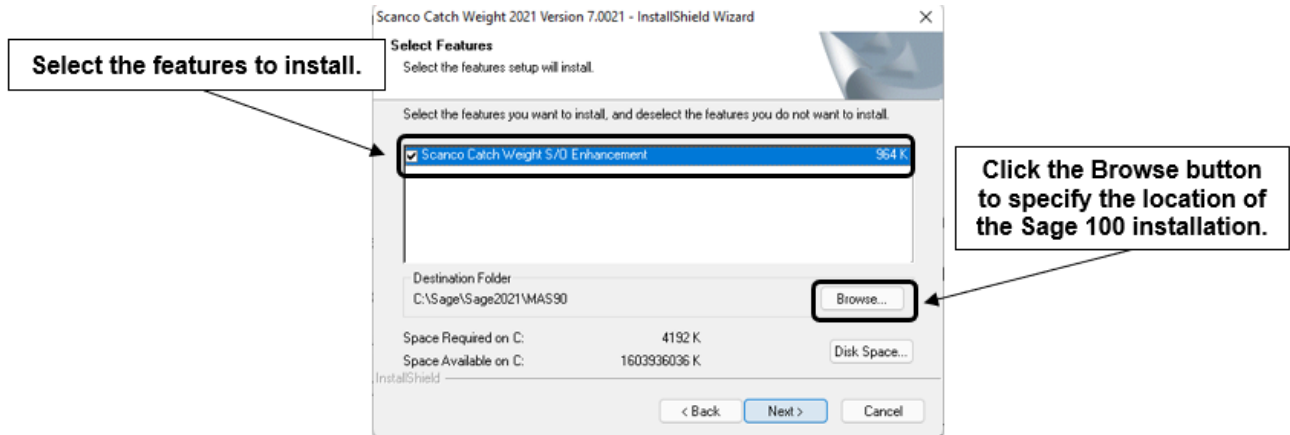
Select the features to install.

Scanco Catch Weight 2021 Version 7.0021 - InstallShield Wizard

×

Select Features

Select the features setup will install.

Select the features you want to install, and deselect the features you do not want to install.

Scanco Catch Weight S/O Enhancement 964 K

Click the Browse button to specify the location of the Sage 100 installation.

Destination Folder

C:\Sage\Sage2021\MAS90

Browse...

Space Required on C: 4192 K

Space Available on C: 1603936036 K

Disk Space...

InstallShield

< Back

Next >

Cancel